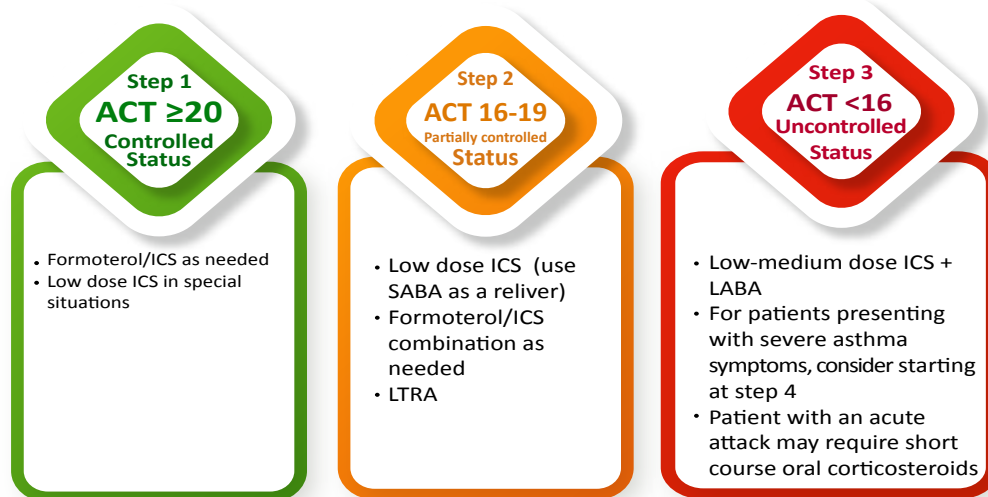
Step 1
ACT ≥20
Controlled Status

- Formoterol/ICS as needed
- Low dose ICS in special situations

Step 2
ACT 16-19
Partially controlled Status

- Low dose ICS (use SABA as a reliver)
- Formoterol/ICS combination as needed
- LTRA

Step 3
ACT <16
Uncontrolled Status

- Low-medium dose ICS + LABA
- For patients presenting with severe asthma symptoms, consider starting at step 4
- Patient with an acute attack may require short course oral corticosteroids